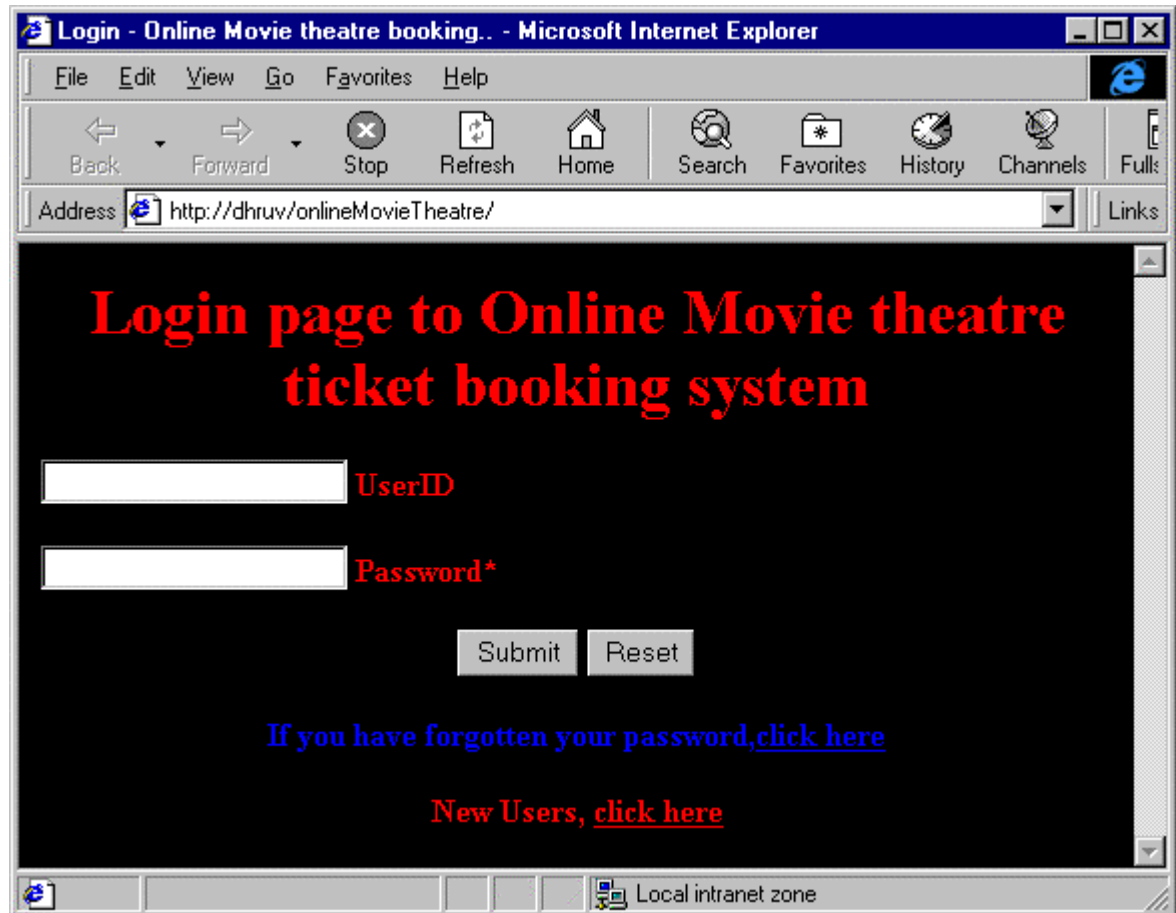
Login - Online Movie theatre booking.. - Microsoft Internet Explorer

File Edit View Go Favorites Help

Back Forward Stop Refresh Home Search Favorites History Channels Fulls

Address http://dhruv/onlineMovieTheatre/ Links

Login page to Online Movie theatre ticket booking system

UserID

Password*

Submit Reset

If you have forgotten your password,click here

New Users, click here

Local intranet zone